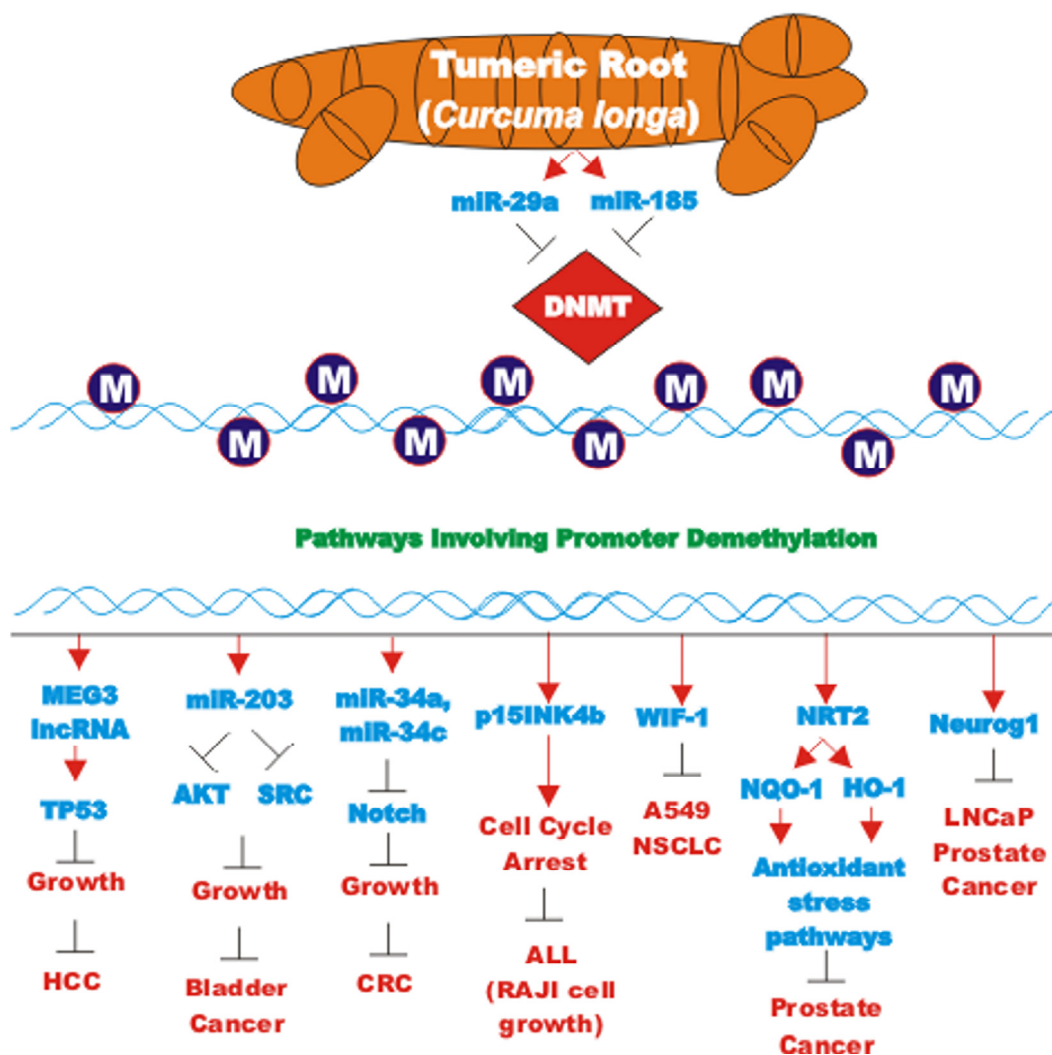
Tumeric Root
(Curcuma longa)

miR-29a miR-185

DNMT

M M M M M M M M M M

Pathways Involving Promoter Demethylation

MEG3 lncRNA

TP53

Growth

HCC

miR-203

AKT SRC

Growth

Bladder Cancer

miR-34a, miR-34c

Notch

Growth

CRC

p15INK4b

Cell Cycle Arrest

ALL (RAJI cell growth)

WIF-1

A549 NSCLC

NRT2

NQO-1 HO-1

Antioxidant stress pathways

Prostate Cancer

Neurog1

LNCaP Prostate Cancer